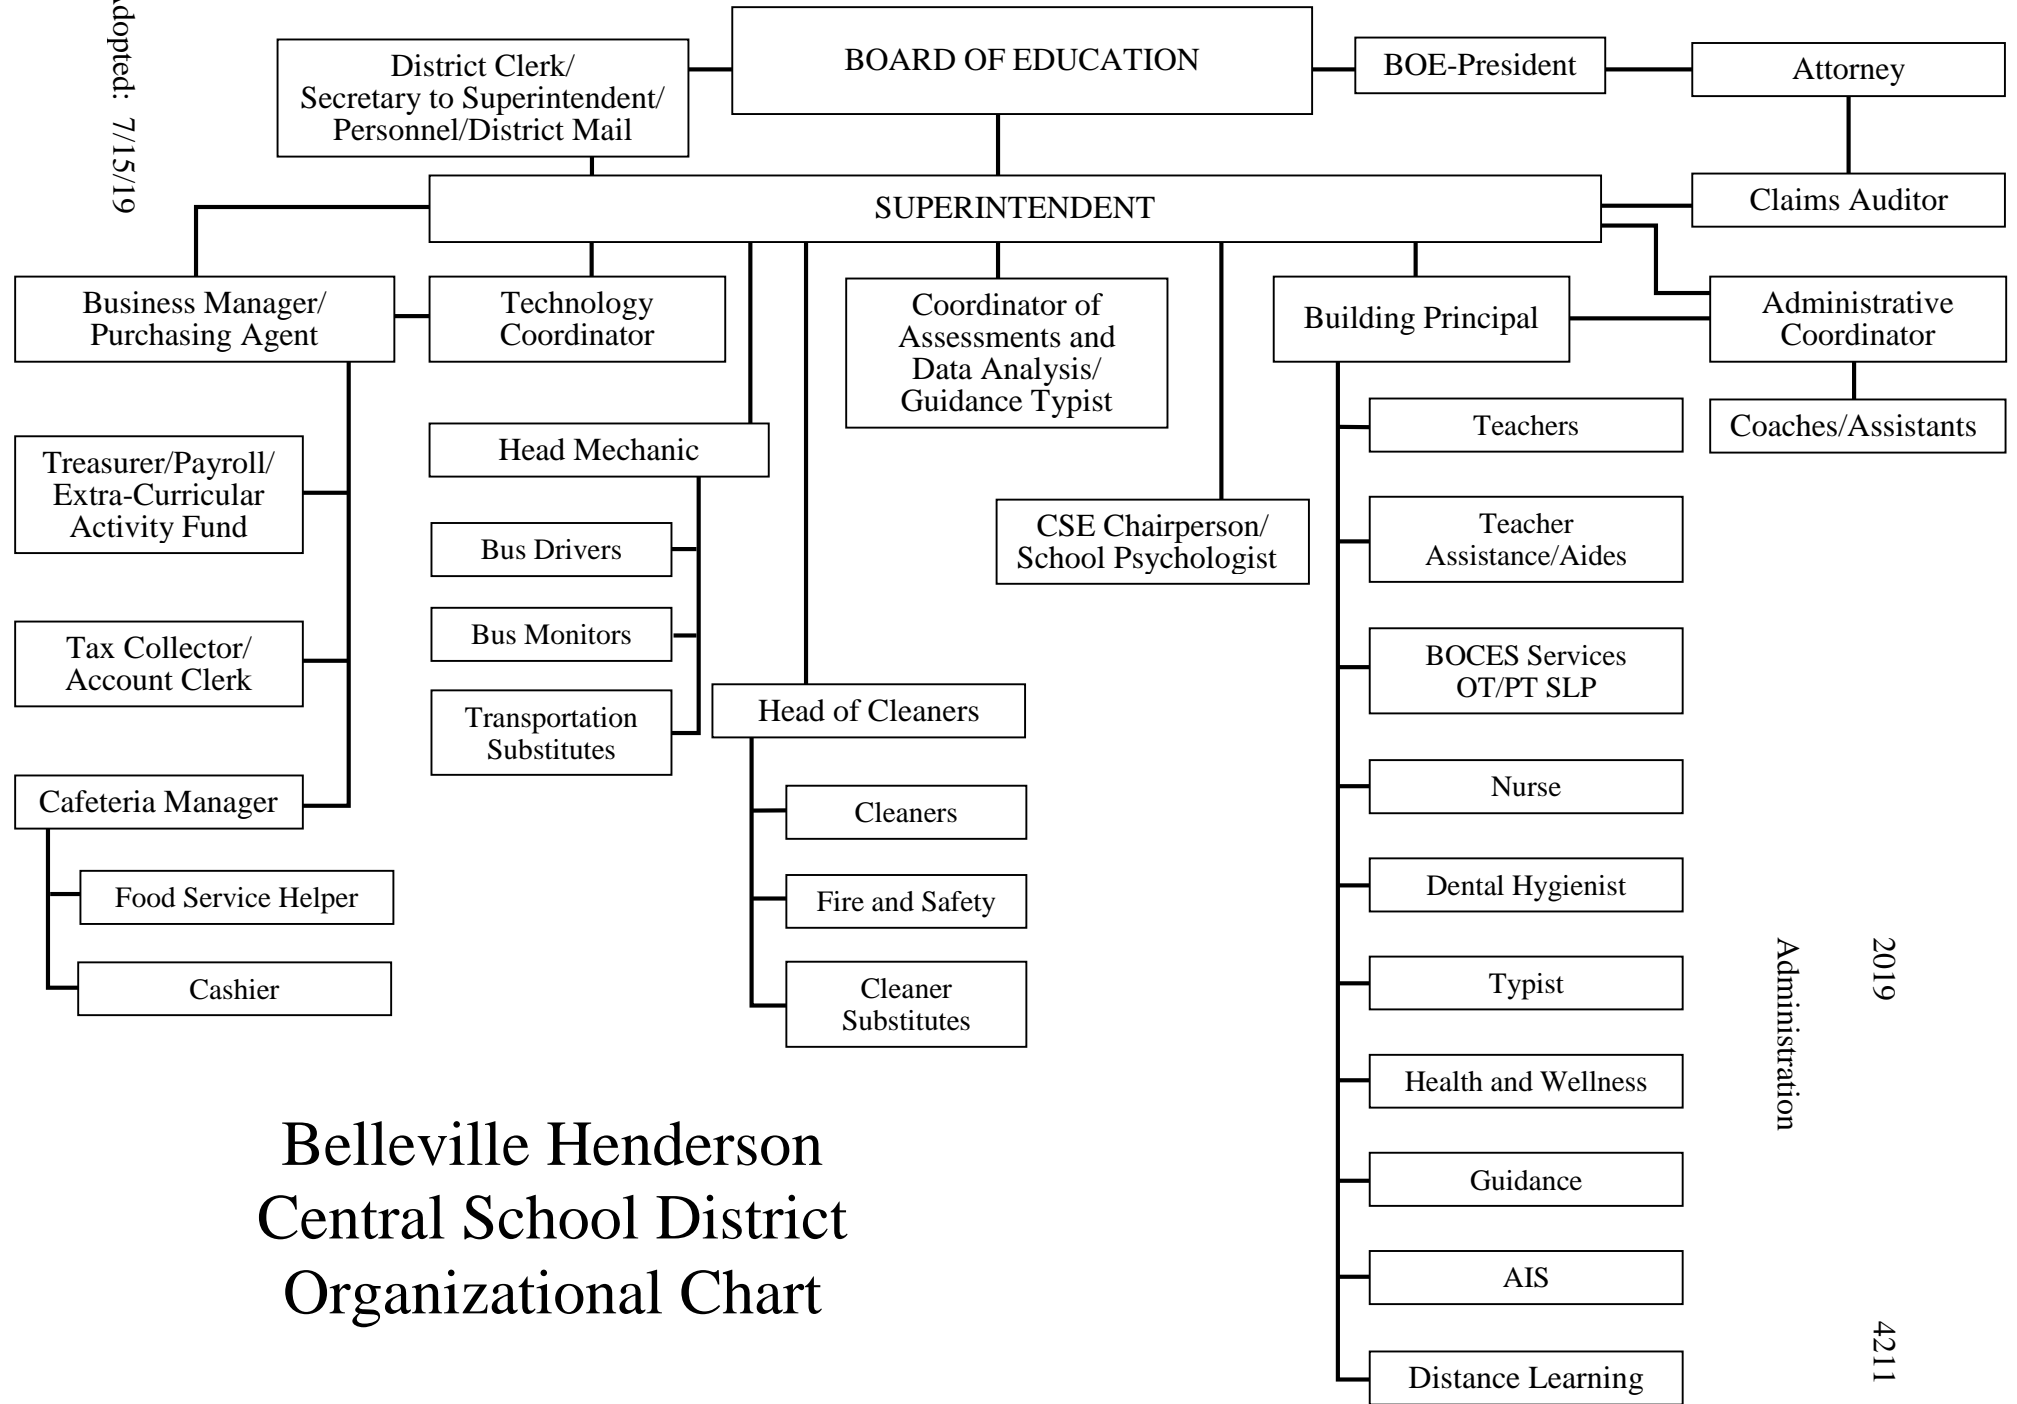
dopted: 7/15/19

District Clerk/ Secretary to Superintendent/ Personnel/District Mail

BOARD OF EDUCATION

BOE-President

Attorney

SUPERINTENDENT

Claims Auditor

Business Manager/ Purchasing Agent

Technology Coordinator

Coordinator of Assessments and Data Analysis/ Guidance Typist

Building Principal

Administrative Coordinator

Coaches/Assistants

Treasurer/Payroll/ Extra-Curricular Activity Fund

Head Mechanic

Teachers

Bus Drivers

CSE Chairperson/ School Psychologist

Teacher Assistance/Aides

Tax Collector/ Account Clerk

Bus Monitors

BOCES Services OT/PT SLP

Transportation Substitutes

Head of Cleaners

Cafeteria Manager

Cleaners

Nurse

Food Service Helper

Fire and Safety

Dental Hygienist

Cashier

Cleaner Substitutes

Typist

Health and Wellness

Guidance

AIS

Distance Learning

Belleville Henderson Central School District Organizational Chart

Administration

2019

4211